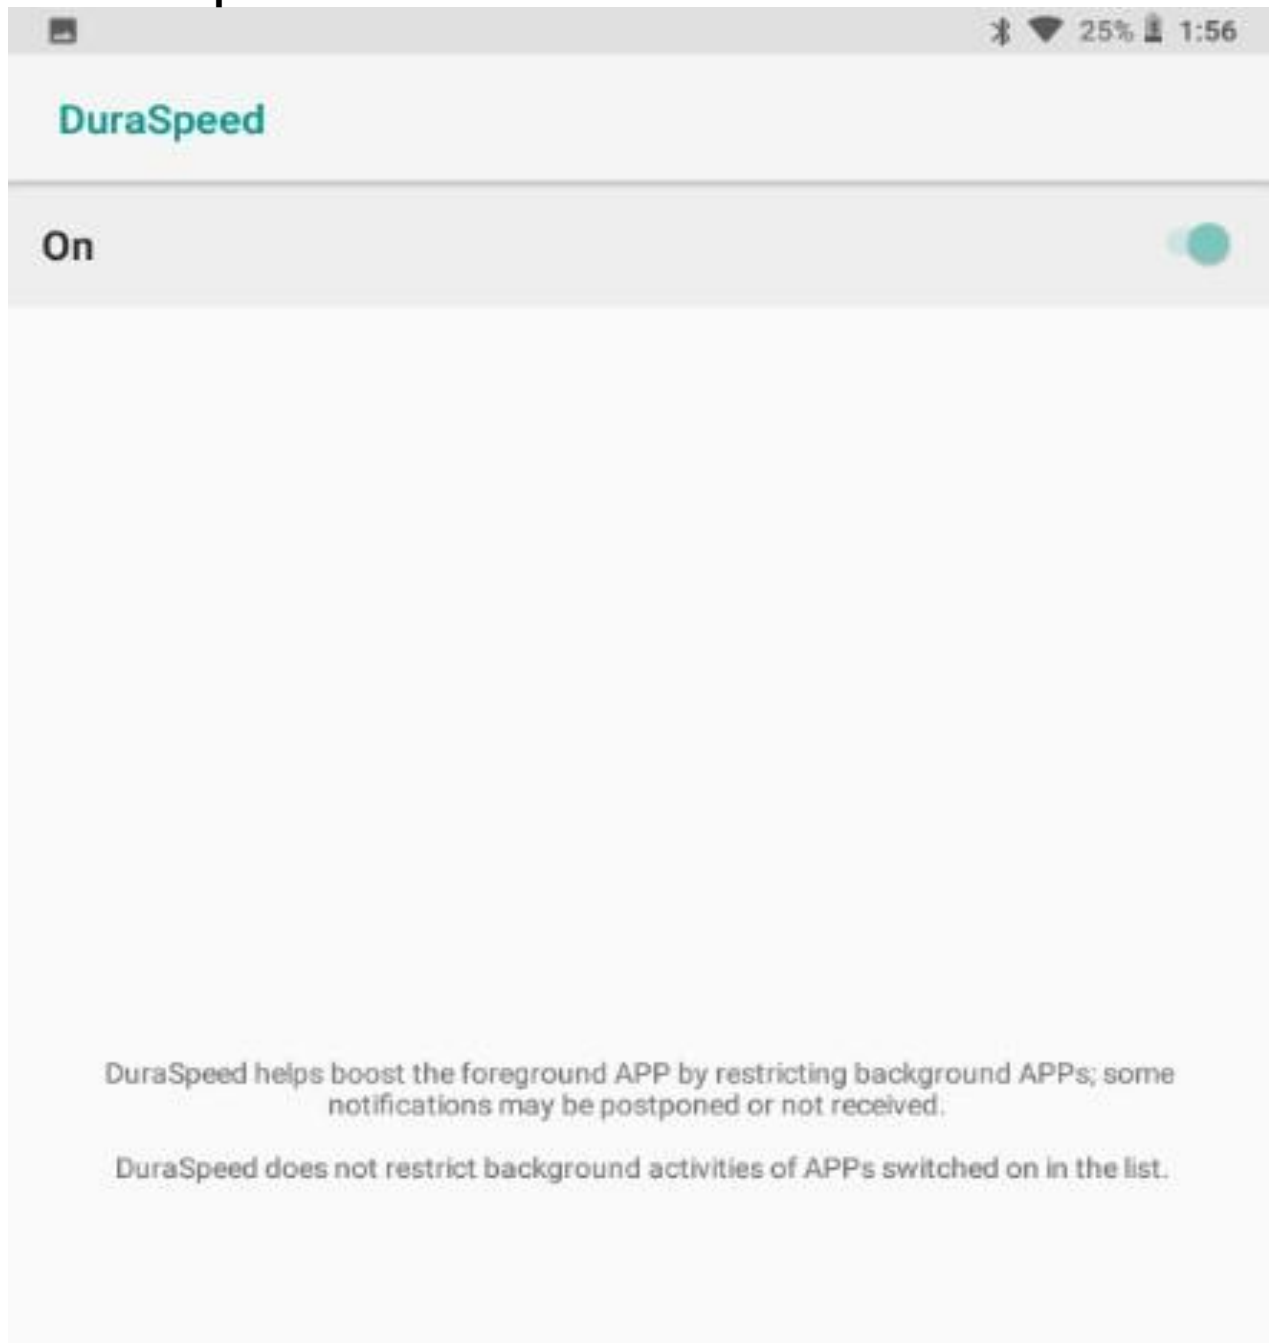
25% 1:56

DuraSpeed

On

DuraSpeed helps boost the foreground APP by restricting background APPs; some notifications may be postponed or not received.

DuraSpeed does not restrict background activities of APPs switched on in the list.